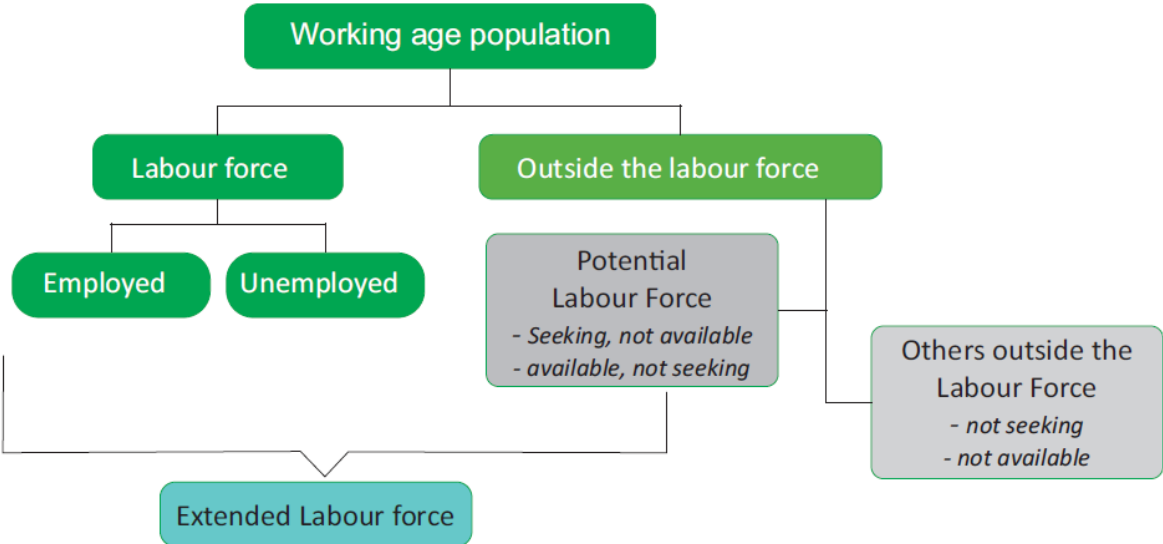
Working age population

Labour force

Outside the labour force

Employed

Unemployed

Potential Labour Force
- Seeking, not available
- available, not seeking

Others outside the Labour Force
- not seeking
- not available

Extended Labour force